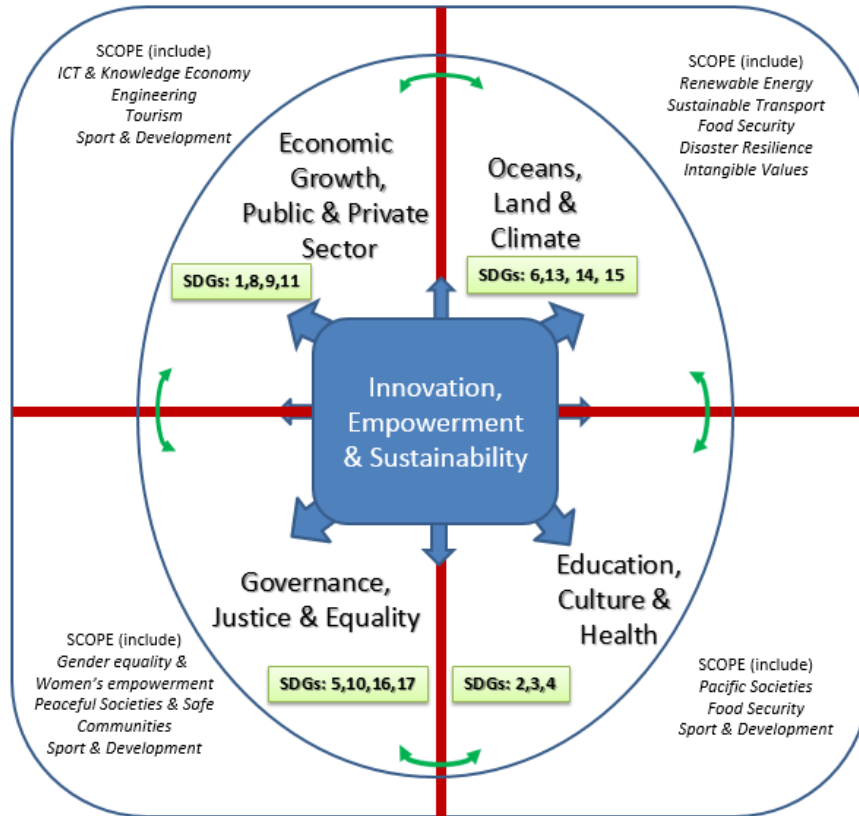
SCOPE (include)
*ICT & Knowledge Economy*
*Engineering*
*Tourism*
*Sport & Development*

SCOPE (include)
*Renewable Energy*
*Sustainable Transport*
*Food Security*
*Disaster Resilience*
*Intangible Values*

Economic Growth, Public & Private Sector

SDGs: 1,8,9,11

Oceans, Land & Climate

SDGs: 6,13, 14, 15

Innovation, Empowerment & Sustainability

Governance, Justice & Equality

Education, Culture & Health

SCOPE (include)
*Gender equality &*
*Women's empowerment*
*Peaceful Societies & Safe Communities*
*Sport & Development*

SDGs: 5,10,16,17

SDGs: 2,3,4

SCOPE (include)
*Pacific Societies*
*Food Security*
*Sport & Development*